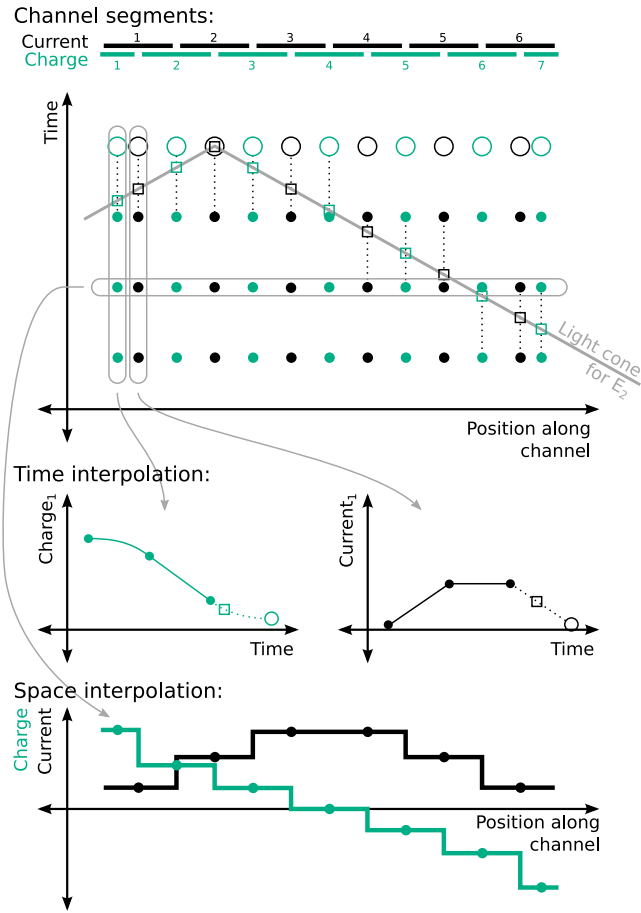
Channel segments:
Current 1 2 3 4 5 6
Charge 1 2 3 4 5 6 7

Time

Light cone for $E_2$

Position along channel

Time interpolation:

$\text{Charge}_1$

Time

$\text{Current}_1$

Time

Space interpolation:

Charge
Current

Position along channel